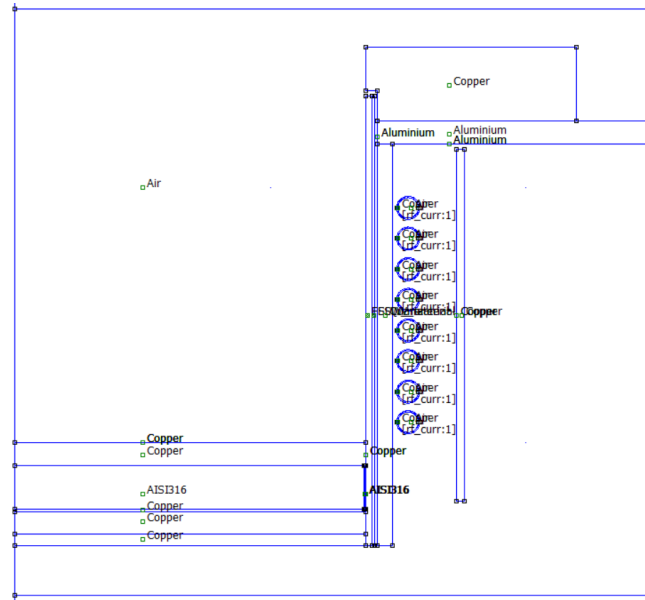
Copper

Aluminium
Aluminium
Aluminium

Air

Copper [rf_curr:1]
Copper [rf_curr:1]
Copper [rf_curr:1]
Copper [rf_curr:1]
Copper [rf_curr:1]
Copper [rf_curr:1]
Copper [rf_curr:1]
Copper [rf_curr:1]

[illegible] Copper

Copper
Copper
Copper

AISI316
AISI316
Copper
Copper
Copper